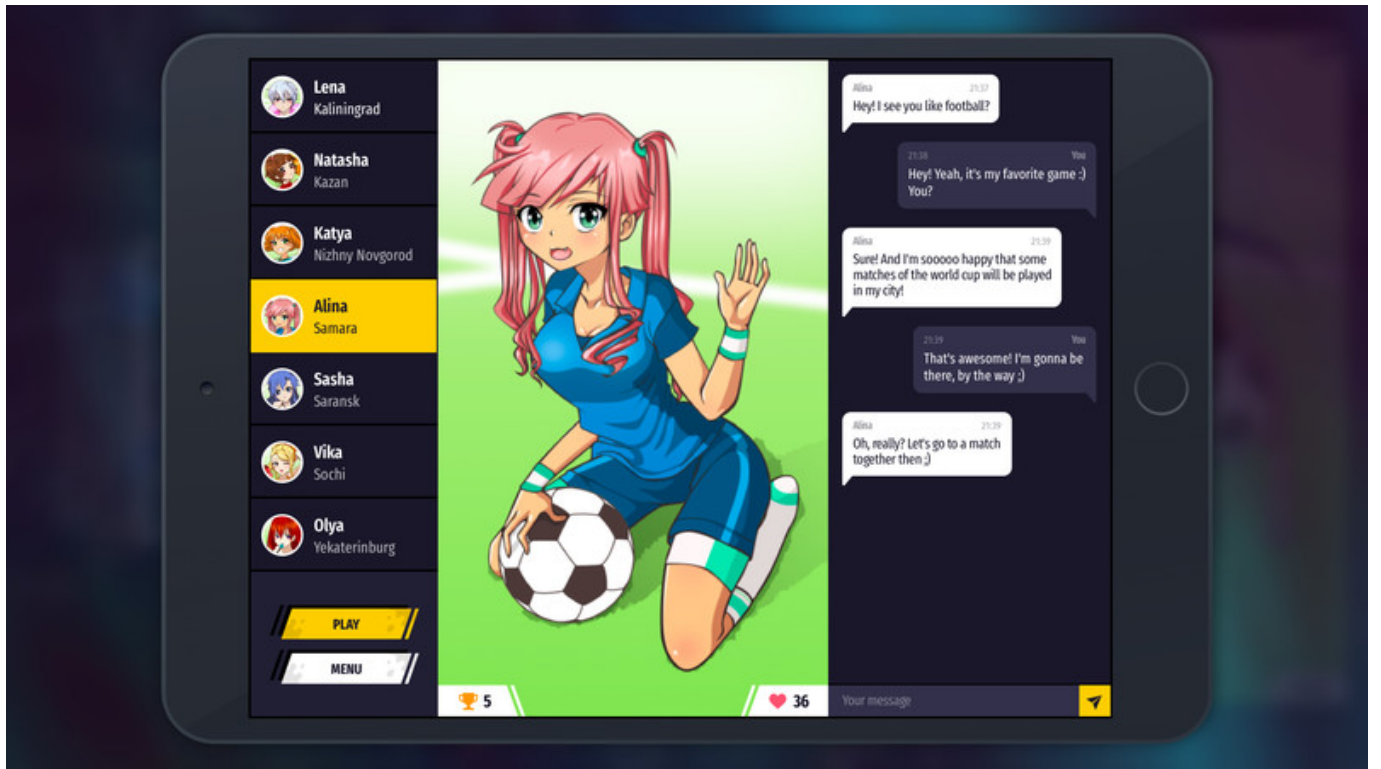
Lena
Kaliningrad

Natasha
Kazan

Katya
Nizhny Novgorod

Alina
Samara

Sasha
Saransk

Vika
Sochi

Olya
Yekaterinburg

PLAY

MENU

5

36

Alina 21:37
Hey! I see you like football?

21:38 You
Hey! Yeah, it's my favorite game :) You?

Alina 21:39
Sure! And I'm sooooo happy that some matches of the world cup will be played in my city!

21:39 You
That's awesome! I'm gonna be there, by the way ;)

Alina 21:39
Oh, really? Let's go to a match together then ;)

Your message